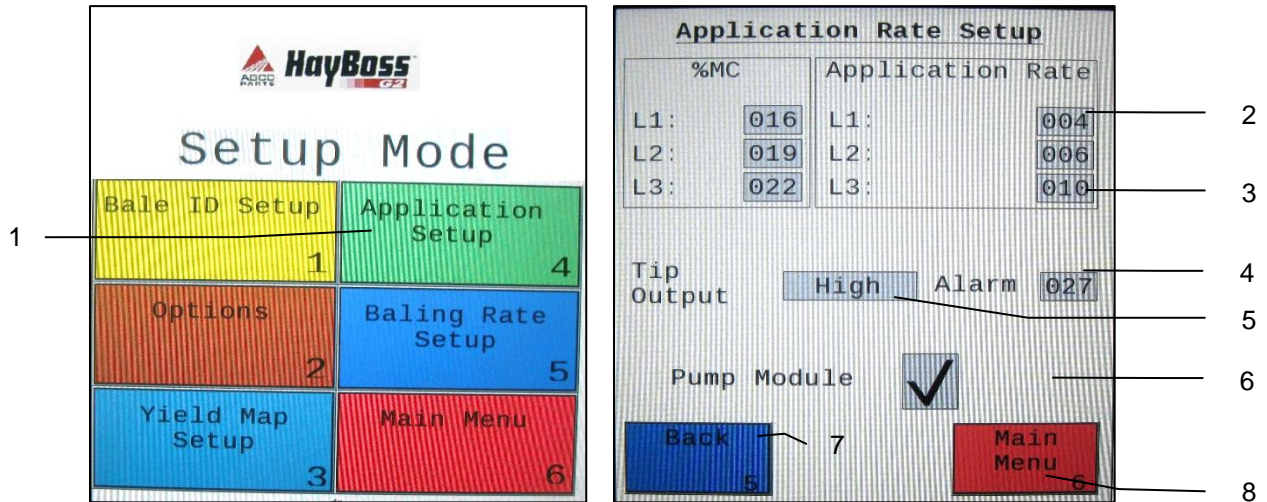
AGCO PARTS HayBoss G2

Setup Mode

Bale ID Setup 1

Application Setup 4

Options 2

Baling Rate Setup 5

Yield Map Setup 3

Main Menu 6

1

Application Rate Setup

| %MC | | Application Rate | |
|---|---|---|---|
| L1: | 016 | L1: | 004 |
| L2: | 019 | L2: | 006 |
| L3: | 022 | L3: | 010 |

Tip Output High Alarm 027

Pump Module

Back 5

Main Menu 6

2
3
4
5
6
7
8